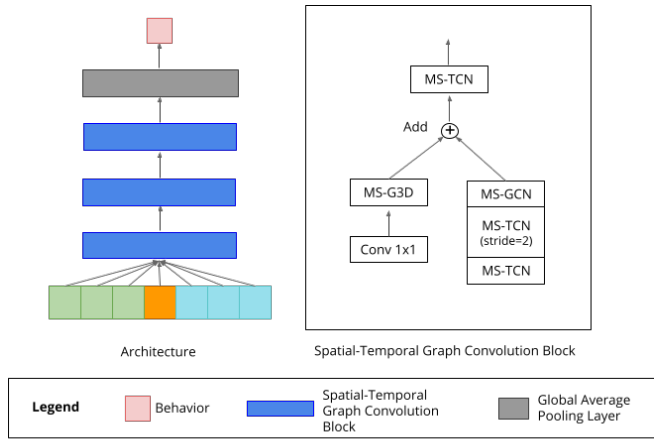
MS-TCN

Add

MS-G3D

Conv 1x1

MS-GCN

MS-TCN (stride=2)

MS-TCN

Architecture

Spatial-Temporal Graph Convolution Block

Legend

Behavior

Spatial-Temporal Graph Convolution Block

Global Average Pooling Layer